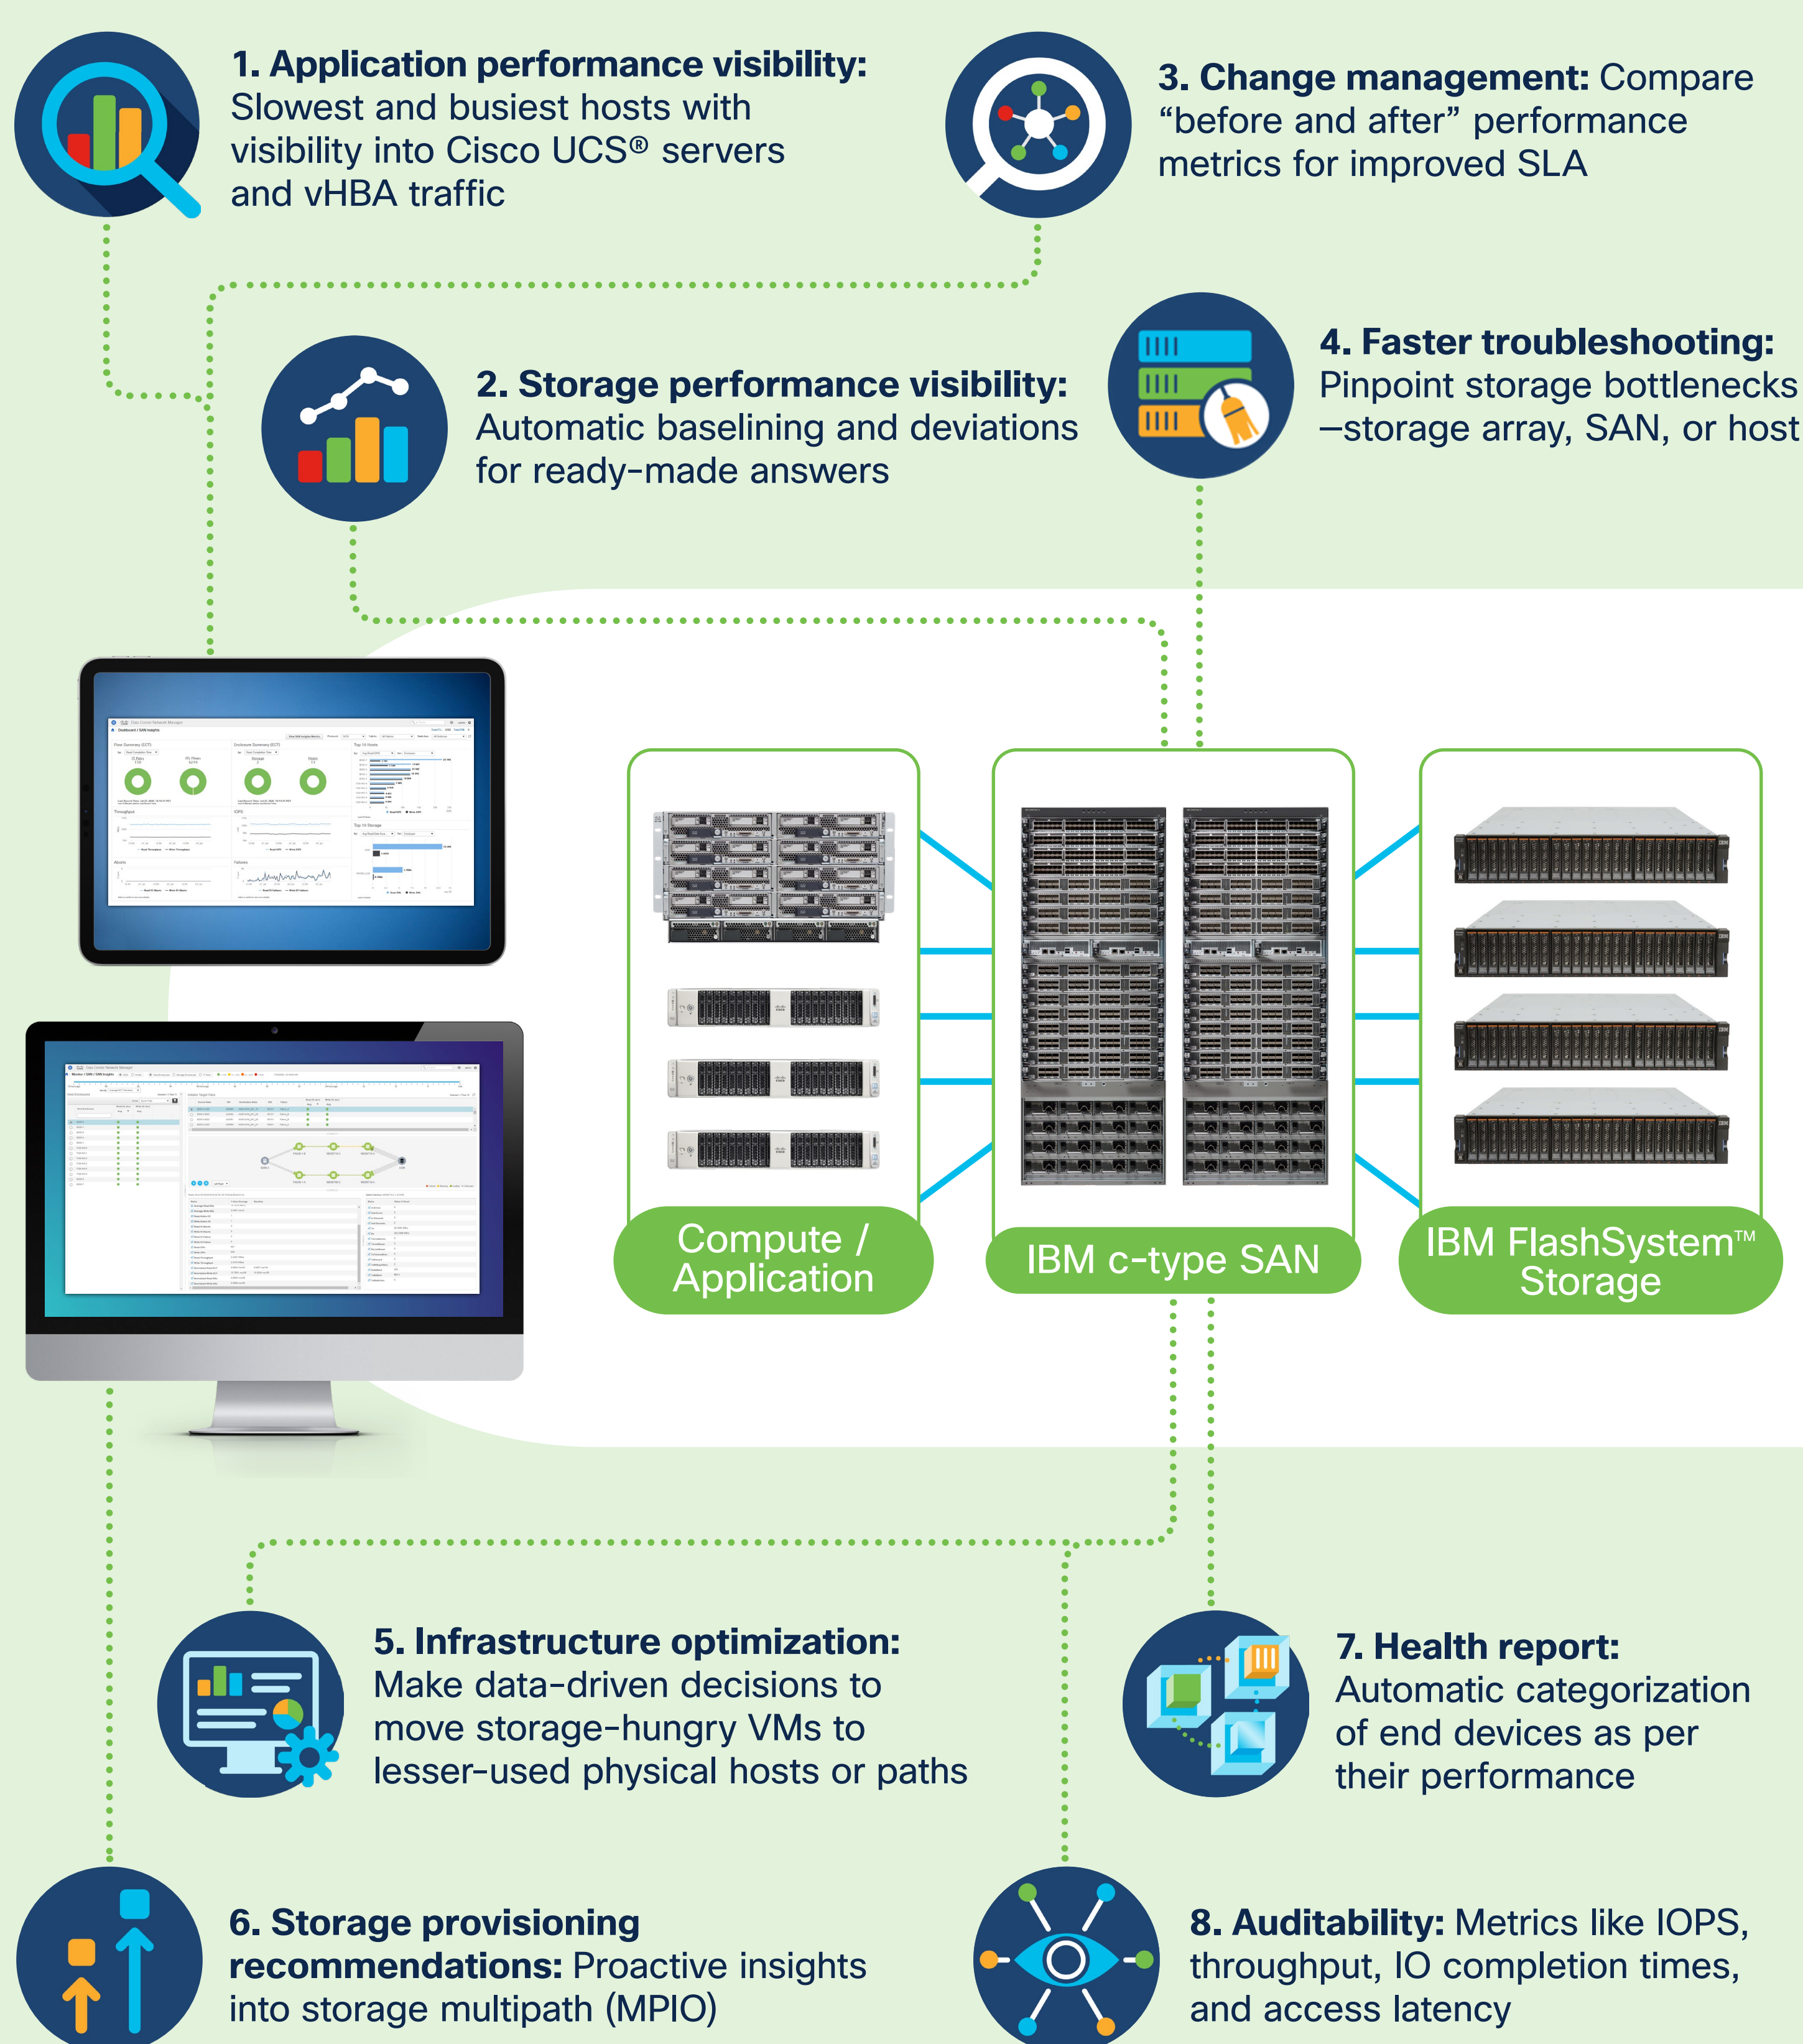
**1. Application performance visibility:** Slowest and busiest hosts with visibility into Cisco UCS® servers and vHBA traffic

**3. Change management:** Compare “before and after” performance metrics for improved SLA

**2. Storage performance visibility:** Automatic baselining and deviations for ready-made answers

**4. Faster troubleshooting:** Pinpoint storage bottlenecks –storage array, SAN, or host

Compute / Application

IBM c-type SAN

IBM FlashSystem™ Storage

**5. Infrastructure optimization:** Make data-driven decisions to move storage-hungry VMs to lesser-used physical hosts or paths

**7. Health report:** Automatic categorization of end devices as per their performance

**6. Storage provisioning recommendations:** Proactive insights into storage multipath (MPIO)

**8. Auditability:** Metrics like IOPS, throughput, IO completion times, and access latency